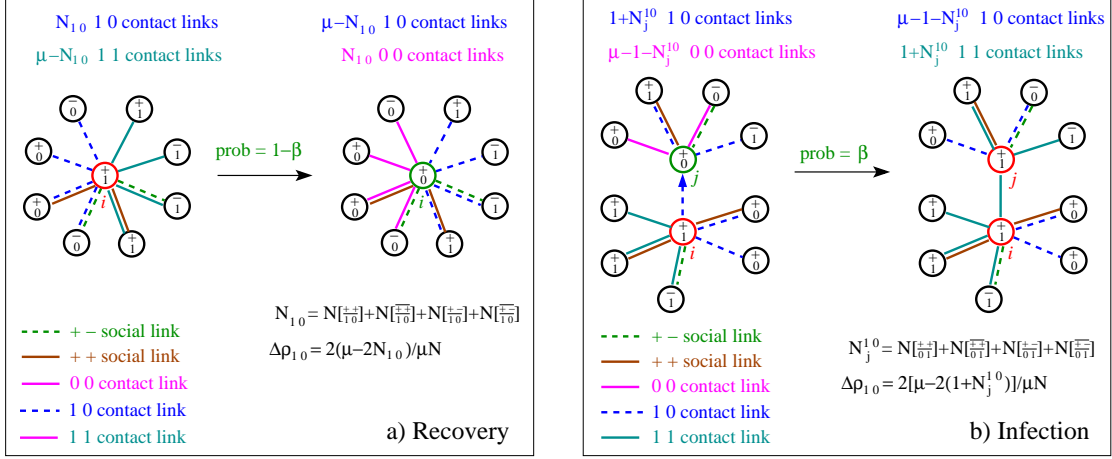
$N_{10}$ 1 0 contact links

$\mu-N_{10}$ 1 1 contact links

$\mu-N_{10}$ 1 0 contact links

$N_{10}$ 0 0 contact links

prob = 1−β

$\stackrel{-}{0}$ $\stackrel{+}{1}$ $\stackrel{+}{0}$ $\stackrel{-}{1}$ $\stackrel{+}{1}$ $\stackrel{+}{0}$ $\stackrel{-}{1}$ $\stackrel{-}{0}$ $\stackrel{+}{1}$ i

$\stackrel{-}{0}$ $\stackrel{+}{1}$ $\stackrel{+}{0}$ $\stackrel{-}{1}$ $\stackrel{+}{0}$ $\stackrel{-}{1}$ $\stackrel{+}{0}$ $\stackrel{-}{0}$ $\stackrel{+}{1}$ i

+ − social link

+ + social link

0 0 contact link

1 0 contact link

1 1 contact link

$N_{10} = N[\frac{++}{10}]+N[\frac{\mp\mp}{10}]+N[\frac{+-}{10}]+N[\frac{-+}{10}]$

$\Delta\rho_{10} = 2(\mu-2N_{10})/\mu N$

a) Recovery

$1+N_j^{10}$ 1 0 contact links

$\mu-1-N_j^{10}$ 0 0 contact links

$\mu-1-N_j^{10}$ 1 0 contact links

$1+N_j^{10}$ 1 1 contact links

prob = β

j i j i

+ − social link

+ + social link

0 0 contact link

1 0 contact link

1 1 contact link

$N_j^{10} = N[\frac{++}{01}]+N[\frac{\mp\mp}{01}]+N[\frac{+-}{01}]+N[\frac{-+}{01}]$

$\Delta\rho_{10} = 2[\mu-2(1+N_j^{10})]/\mu N$

b) Infection